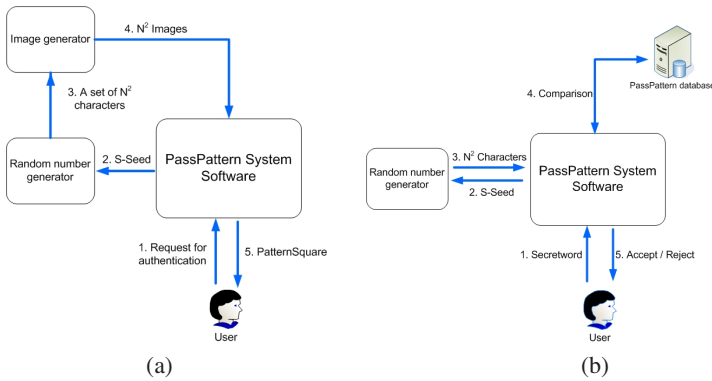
Image generator

4. $N^2$ Images

3. A set of $N^2$ characters

Random number generator

2. S-Seed

PassPattern System Software

1. Request for authentication

5. PatternSquare

User

(a)

PassPattern database

4. Comparison

Random number generator

3. $N^2$ Characters

2. S-Seed

PassPattern System Software

1. Secretword

5. Accept / Reject

User

(b)